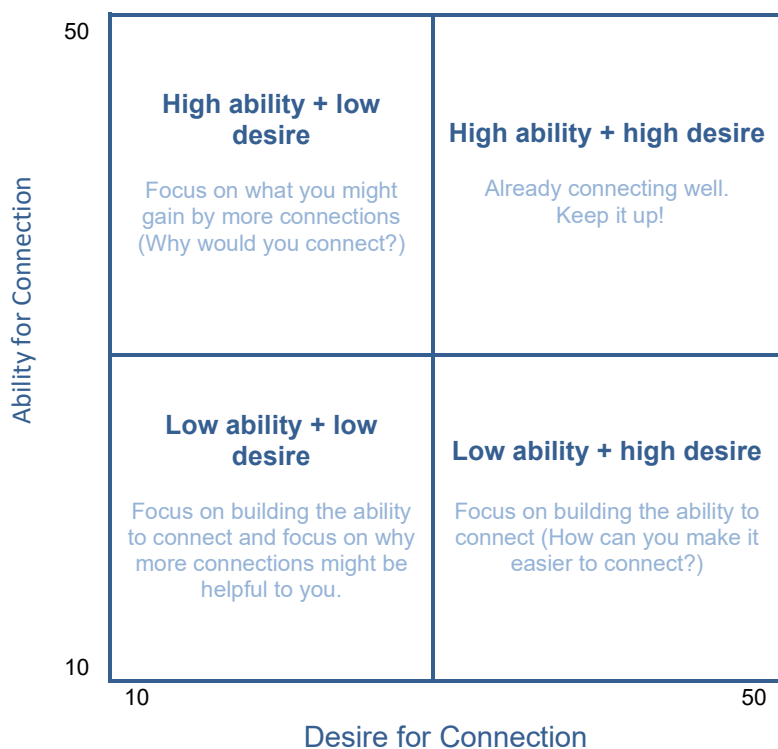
50

Ability for Connection

High ability + low desire

Focus on what you might gain by more connections (Why would you connect?)

High ability + high desire

Already connecting well. Keep it up!

Low ability + low desire

Focus on building the ability to connect and focus on why more connections might be helpful to you.

Low ability + high desire

Focus on building the ability to connect (How can you make it easier to connect?)

10

10

50

Desire for Connection